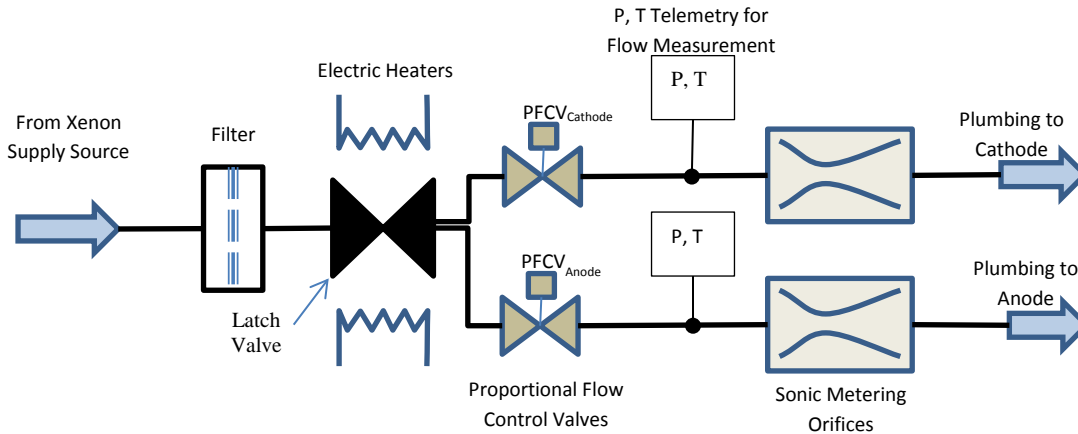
P, T Telemetry for Flow Measurement

Electric Heaters

From Xenon Supply Source

Filter

$PFCV_{Cathode}$

P, T

Plumbing to Cathode

P, T

$PFCV_{Anode}$

Plumbing to Anode

Latch Valve

Proportional Flow Control Valves

Sonic Metering Orifices